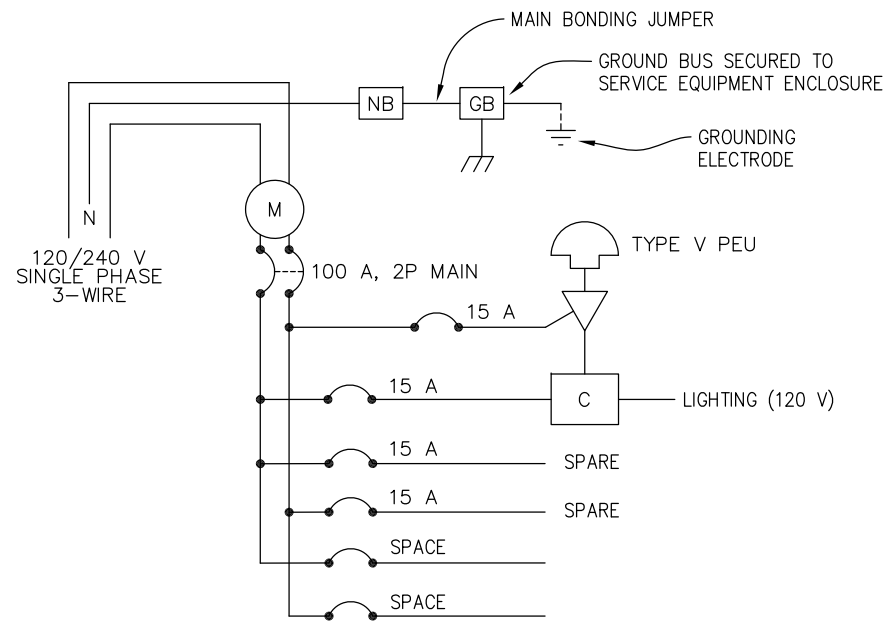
MAIN BONDING JUMPER

GROUND BUS SECURED TO SERVICE EQUIPMENT ENCLOSURE

NB

GB

GROUNDING ELECTRODE

N

M

120/240 V SINGLE PHASE 3-WIRE

TYPE V PEU

100 A, 2P MAIN

15 A

15 A

C

LIGHTING (120 V)

15 A

SPARE

15 A

SPARE

SPACE

SPACE